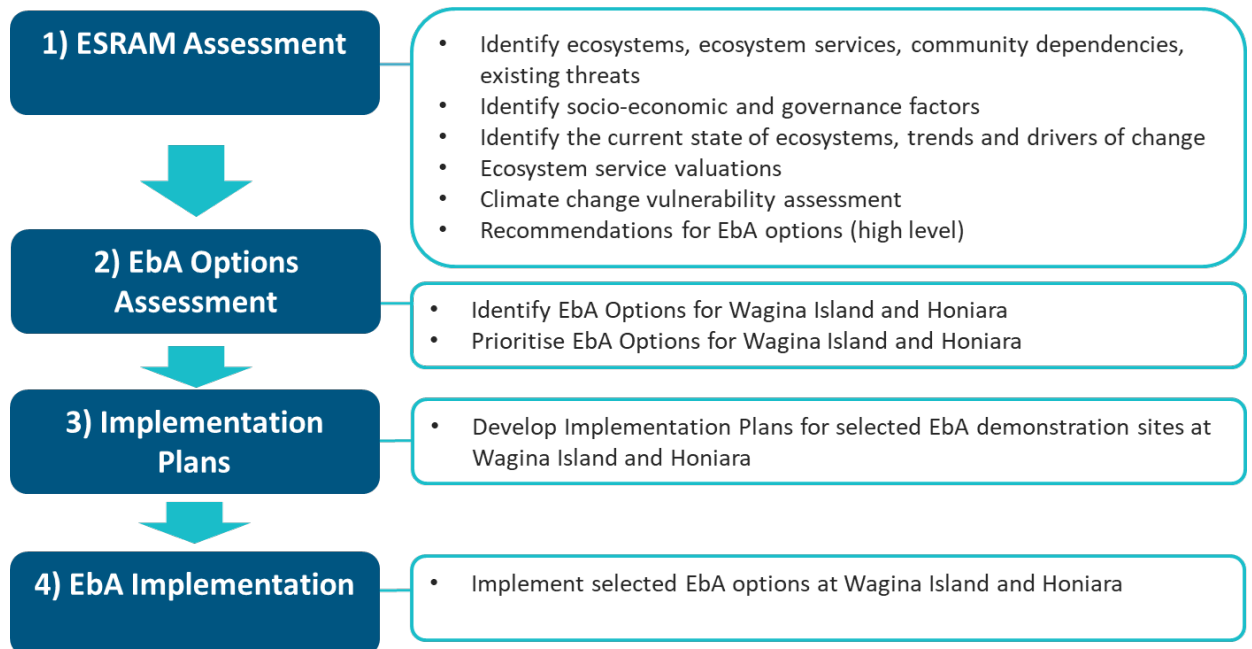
1) ESRAM Assessment

- Identify ecosystems, ecosystem services, community dependencies, existing threats
- Identify socio-economic and governance factors
- Identify the current state of ecosystems, trends and drivers of change
- Ecosystem service valuations
- Climate change vulnerability assessment
- Recommendations for EbA options (high level)

2) EbA Options Assessment

- Identify EbA Options for Wagina Island and Honiara
- Prioritise EbA Options for Wagina Island and Honiara

3) Implementation Plans

- Develop Implementation Plans for selected EbA demonstration sites at Wagina Island and Honiara

4) EbA Implementation

- Implement selected EbA options at Wagina Island and Honiara